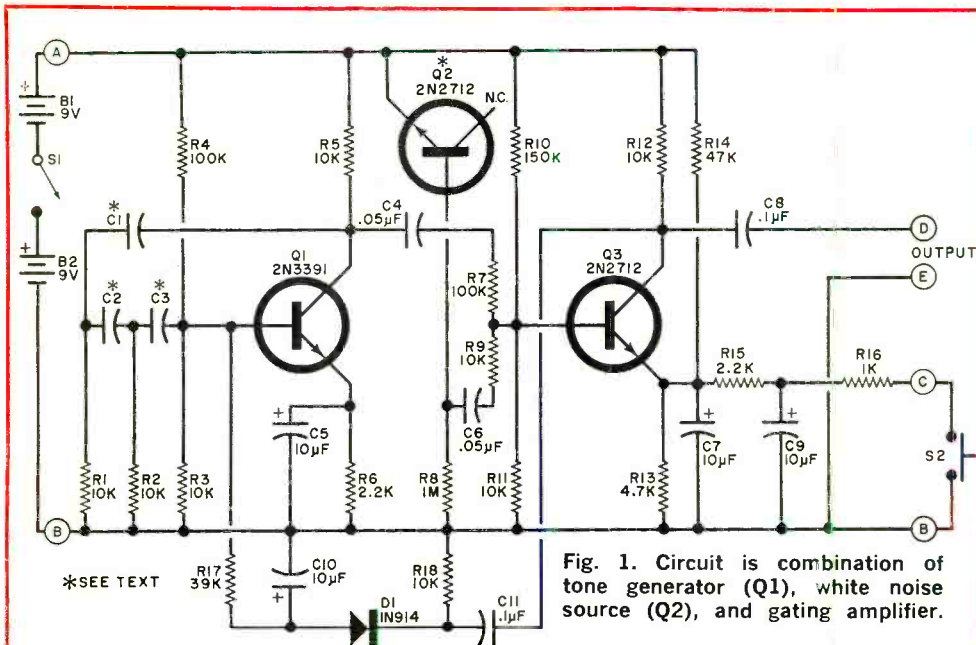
A
B1
9V
S1
B2
9V
*
C1
C2
*
C3
*
R4
100K
R5
10K
*
Q2
2N2712
N.C.
R10
150K
R12
10K
R14
47K
C4
.05µF
C8
.1µF
D
OUTPUT
E
Q1
2N3391
R7
100K
R9
10K
Q3
2N2712
R15
2.2K
R16
1K
C
C5
10µF
C6
.05µF
C7
10µF
C9
10µF
S2
R1
10K
R2
10K
R3
10K
R6
2.2K
R8
1M
R11
10K
R13
4.7K
B
B
R17
39K
C10
10µF
R18
10K
D1
1N914
C11
.1µF
*SEE TEXT

Fig. 1. Circuit is combination of tone generator (Q1), white noise source (Q2), and gating amplifier.